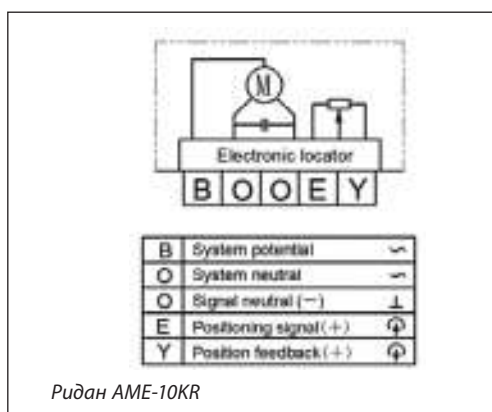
M

Electronic locator

B O O E Y

| B | System potential | ∽ |
|---|---|---|
| O | System neutral | ∽ |
| O | Signal neutral (−) | ⊥ |
| E | Positioning signal (+) | ⏀ |
| Y | Position feedback (+) | ⏀ |

Ридан AME-10KR